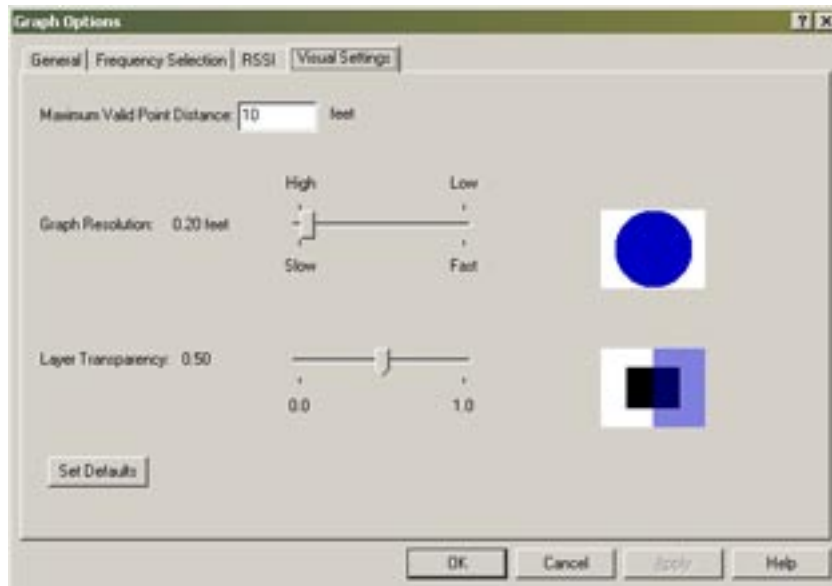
Graph Options

? X

General | Frequency Selection | RSSI | Visual Settings

Maximum Valid Point Distance: 10 feet

High Low

Graph Resolution: 0.20 feet

Slow Fast

Layer Transparency: 0.50

0.0 1.0

Set Defaults

OK Cancel Apply Help